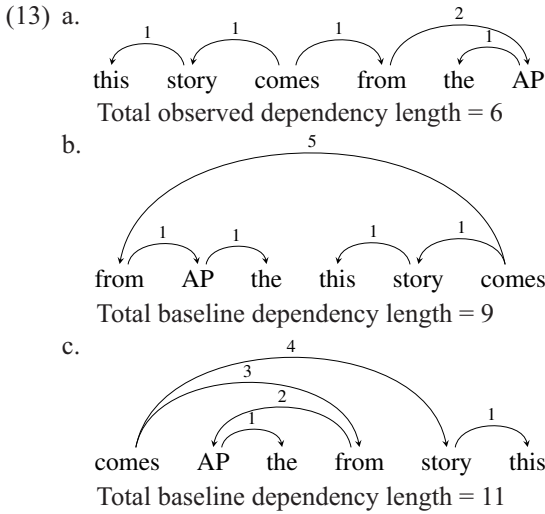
(13) a.

1 1 1 2 1

this story comes from the AP

Total observed dependency length = 6

b.

5

1 1 1 1

from AP the this story comes

Total baseline dependency length = 9

c.

4

3

2

1 1

comes AP the from story this

Total baseline dependency length = 11